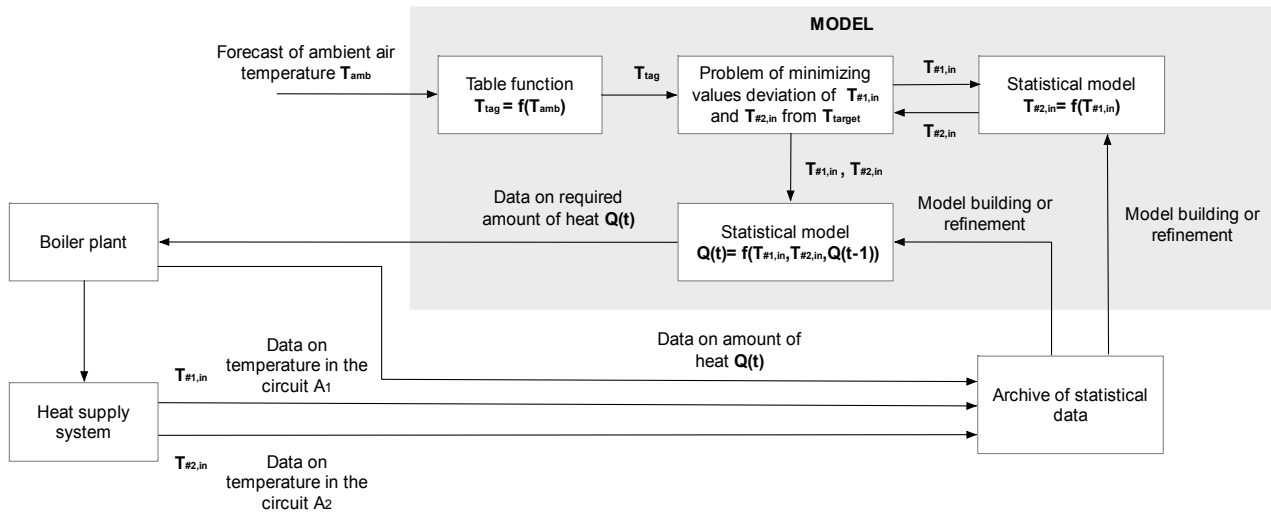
MODEL

Forecast of ambient air temperature $\mathbf{T_{amb}}$

Table function $\mathbf{T_{tag} = f(T_{amb})}$

$\mathbf{T_{tag}}$

Problem of minimizing values deviation of $\mathbf{T_{\#1,in}}$ and $\mathbf{T_{\#2,in}}$ from $\mathbf{T_{target}}$

$\mathbf{T_{\#1,in}}$

$\mathbf{T_{\#2,in}}$

Statistical model $\mathbf{T_{\#2,in}= f(T_{\#1,in})}$

$\mathbf{T_{\#1,in}}$ , $\mathbf{T_{\#2,in}}$

Data on required amount of heat $\mathbf{Q(t)}$

Statistical model $\mathbf{Q(t)= f(T_{\#1,in},T_{\#2,in},Q(t-1))}$

Model building or refinement

Model building or refinement

Boiler plant

Data on amount of heat $\mathbf{Q(t)}$

Data on temperature in the circuit A1

$\mathbf{T_{\#1,in}}$

Heat supply system

Archive of statistical data

$\mathbf{T_{\#2,in}}$

Data on temperature in the circuit A2